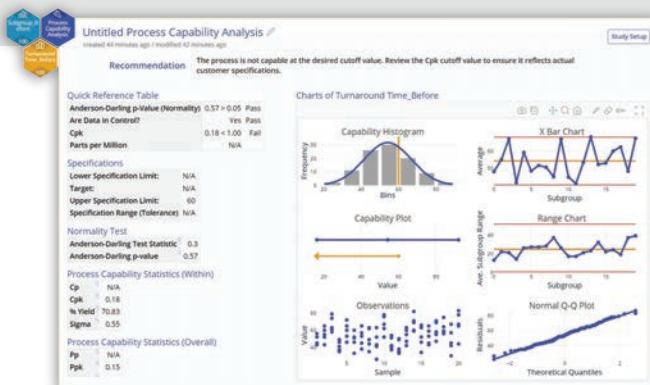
Subgroup in effect

Process Capability Analysis

Turnaround Time_Before

Untitled Process Capability Analysis
created 44 minutes ago / modified 42 minutes ago

Study Setup

Recommendation
The process is not capable at the desired cutoff value. Review the Cpk cutoff value to ensure it reflects actual customer specifications.

Quick Reference Table

| | | |
|---|---|---|
| Anderson-Darling p-Value (Normality) | 0.57 > 0.05 | Pass |
| Are Data in Control? | Yes | Pass |
| Cpk | 0.18 < 1.00 | Fail |
| Parts per Million | N/A | |

Specifications

| | |
|---|---|
| Lower Specification Limit: | N/A |
| Target: | N/A |
| Upper Specification Limit: | 60 |
| Specification Range (Tolerance): | N/A |

Normality Test

| | |
|---|---|
| Anderson-Darling Test Statistic | 0.3 |
| Anderson-Darling p-value | 0.57 |

Process Capability Statistics (Within)

| | |
|---|---|
| Cp | N/A |
| Cpk | 0.18 |
| % Yield | 70.83 |
| Sigma | 0.55 |

Process Capability Statistics (Overall)

| | |
|---|---|
| Pp | N/A |
| Ppk | 0.15 |

Charts of Turnaround Time_Before

Capability Histogram
Frequency
Bins

X Bar Chart
Average
Subgroup

Capability Plot
Value

Range Chart
Ave. Subgroup Range
Subgroup

Observations
Value
Sample

Normal Q-Q Plot
Residuals
Theoretical Quantiles